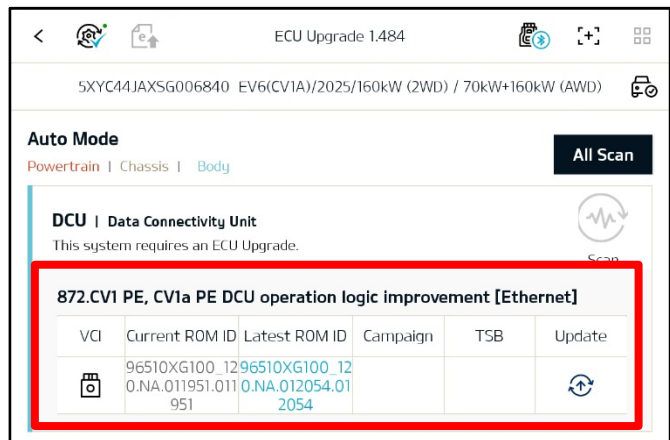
ECU Upgrade 1.484

5XYC44JAXSG006840 EV6(CV1A)/2025/160kW (2WD) / 70kW+160kW (AWD)

Auto Mode

Powertrain | Chassis | Body

All Scan

DCU | Data Connectivity Unit

This system requires an ECU Upgrade.

Scan

872.CV1 PE, CV1a PE DCU operation logic improvement [Ethernet]

| VCI | Current ROM ID | Latest ROM ID | Campaign | TSB | Update |
|---|---|---|---|---|---|
| | 96510XG100_120.NA.011951.011951 | 96510XG100_120.NA.012054.012054 | | | |